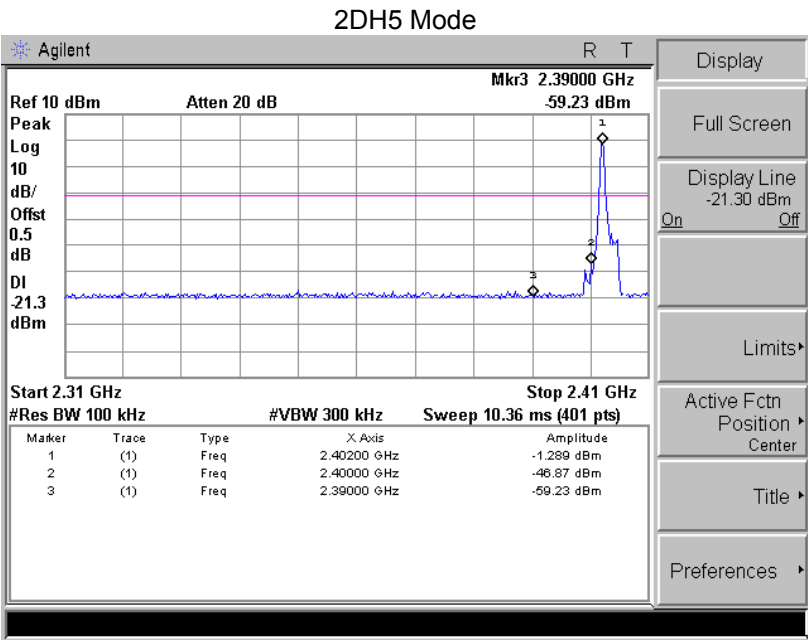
2DH5 Mode

Agilent

R T

Mkr3 2.39000 GHz

Ref 10 dBm

Atten 20 dB

-59.23 dBm

Peak
Log
10
dB/
Offst
0.5
dB

Dl
-21.3
dBm

1

2

3

Start 2.31 GHz

Stop 2.41 GHz

#Res BW 100 kHz

#VBW 300 kHz

Sweep 10.36 ms (401 pts)

| Marker | Trace | Type | X Axis | Amplitude |
|---|---|---|---|---|
| 1 | (1) | Freq | 2.40200 GHz | -1.289 dBm |
| 2 | (1) | Freq | 2.40000 GHz | -46.87 dBm |
| 3 | (1) | Freq | 2.39000 GHz | -59.23 dBm |

Display

Full Screen

Display Line
-21.30 dBm
On Off

Limits

Active Fctn
Position
Center

Title

Preferences